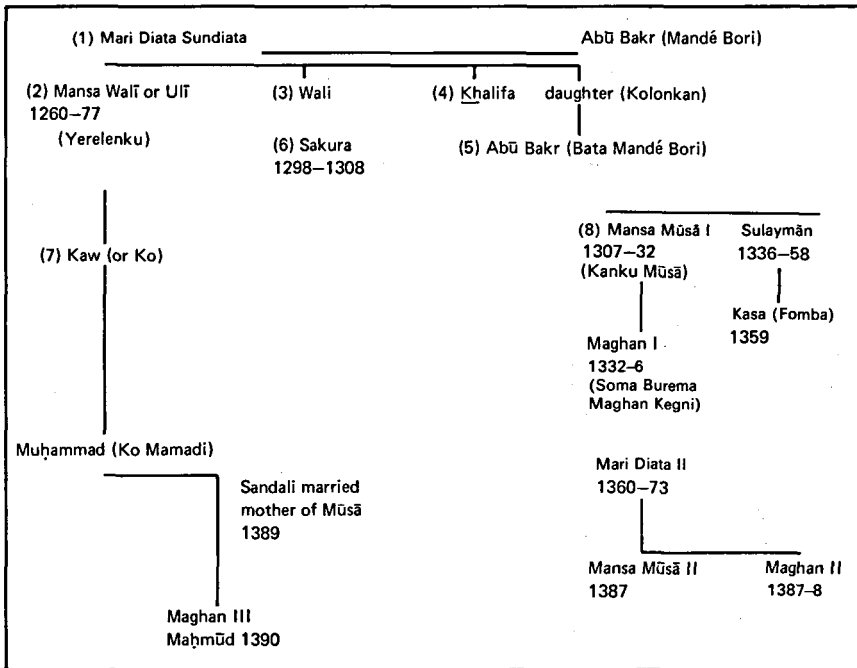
(1) Mari Diata Sundiata

Abū Bakr (Mandé Bori)

(2) Mansa Walī or Ulī 1260–77 (Yerelenku)

(3) Wali

(4) Khalifa

daughter (Kolonkan)

(6) Sakura 1298–1308

(5) Abū Bakr (Bata Mandé Bori)

(7) Kaw (or Ko)

(8) Mansa Mūsā I 1307–32 (Kanku Mūsā)

Sulaymān 1336–58

Kasa (Fomba) 1359

Maghan I 1332–6 (Soma Burema Maghan Kegni)

Muḥammad (Ko Mamadi)

Sandali married mother of Mūsā 1389

Mari Diata II 1360–73

Mansa Mūsā II 1387

Maghan II 1387–8

Maghan III Maḥmūd 1390